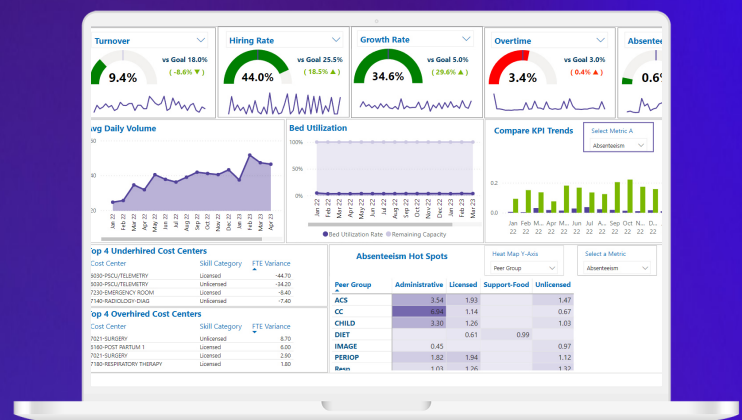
Turnover
vs Goal 18.0%
( -8.6% ▼ )
9.4%

Hiring Rate
vs Goal 25.5%
( 18.5% ▲ )
44.0%

Growth Rate
vs Goal 5.0%
( 29.6% ▲ )
34.6%

Overtime
vs Goal 3.0%
( 0.4% ▲ )
3.4%

Absentee
0.6

Avg Daily Volume
Jan 22 Feb 22 Mar 22 Apr 22 May 22 Jun 22 Jul 22 Aug 22 Sep 22 Oct 22 Nov 22 Dec 22 Jan 23 Feb 23 Mar 23 Apr 23

Bed Utilization
100%
50%
0%
Jan 22 Feb 22 Mar 22 Apr 22 May 22 Jun 22 Jul 22 Aug 22 Sep 22 Oct 22 Nov 22 Dec 22 Jan 23 Feb 23 Mar 23
● Bed Utilization Rate ● Remaining Capacity

Compare KPI Trends
Select Metric A
Absenteeism
2.0
1.0
0.0
Jan 22 Feb 22 Mar 22 Apr 22 May 22 Jun 22 Jul 22 Aug 22 Sep 22 Oct 22 Nov 22 Dec 22

Top 4 Underhired Cost Centers
| Cost Center | Skill Category | FTE Variance |
|---|---|---|
| 6030-PSCU/TELEMETRY | Licensed | -44.70 |
| 6030-PSCU/TELEMETRY | Unlicensed | -34.20 |
| 7230-EMERGENCY ROOM | Licensed | -8.40 |
| 7140-RADIOLOGY-DIAG | Licensed | -7.40 |

Top 4 Overhired Cost Centers
| Cost Center | Skill Category | FTE Variance |
|---|---|---|
| 7021-SURGERY | Unlicensed | 6.70 |
| 5160-POST PARTUM 1 | Licensed | 5.60 |
| 7021-SURGERY | Licensed | 2.90 |
| 7410-RESPIRATORY THERAPY | Licensed | 1.80 |

Absenteeism Hot Spots
Heat Map Y-Axis
Peer Group
Select a Metric
Absenteeism

| Peer Group | Administrative | Licensed | Support-Food | Unlicensed |
|---|---|---|---|---|
| ACS | 3.54 | 1.93 | | 1.47 |
| CC | 6.94 | 1.14 | | 0.67 |
| CHILD | 3.30 | 1.26 | | 1.03 |
| DIET | | 0.61 | 0.99 | |
| IMAGE | 0.45 | | | 0.97 |
| PERIOP | 1.82 | 1.94 | | 1.12 |
| Resp | 1.03 | 1.03 | | 1.26 |